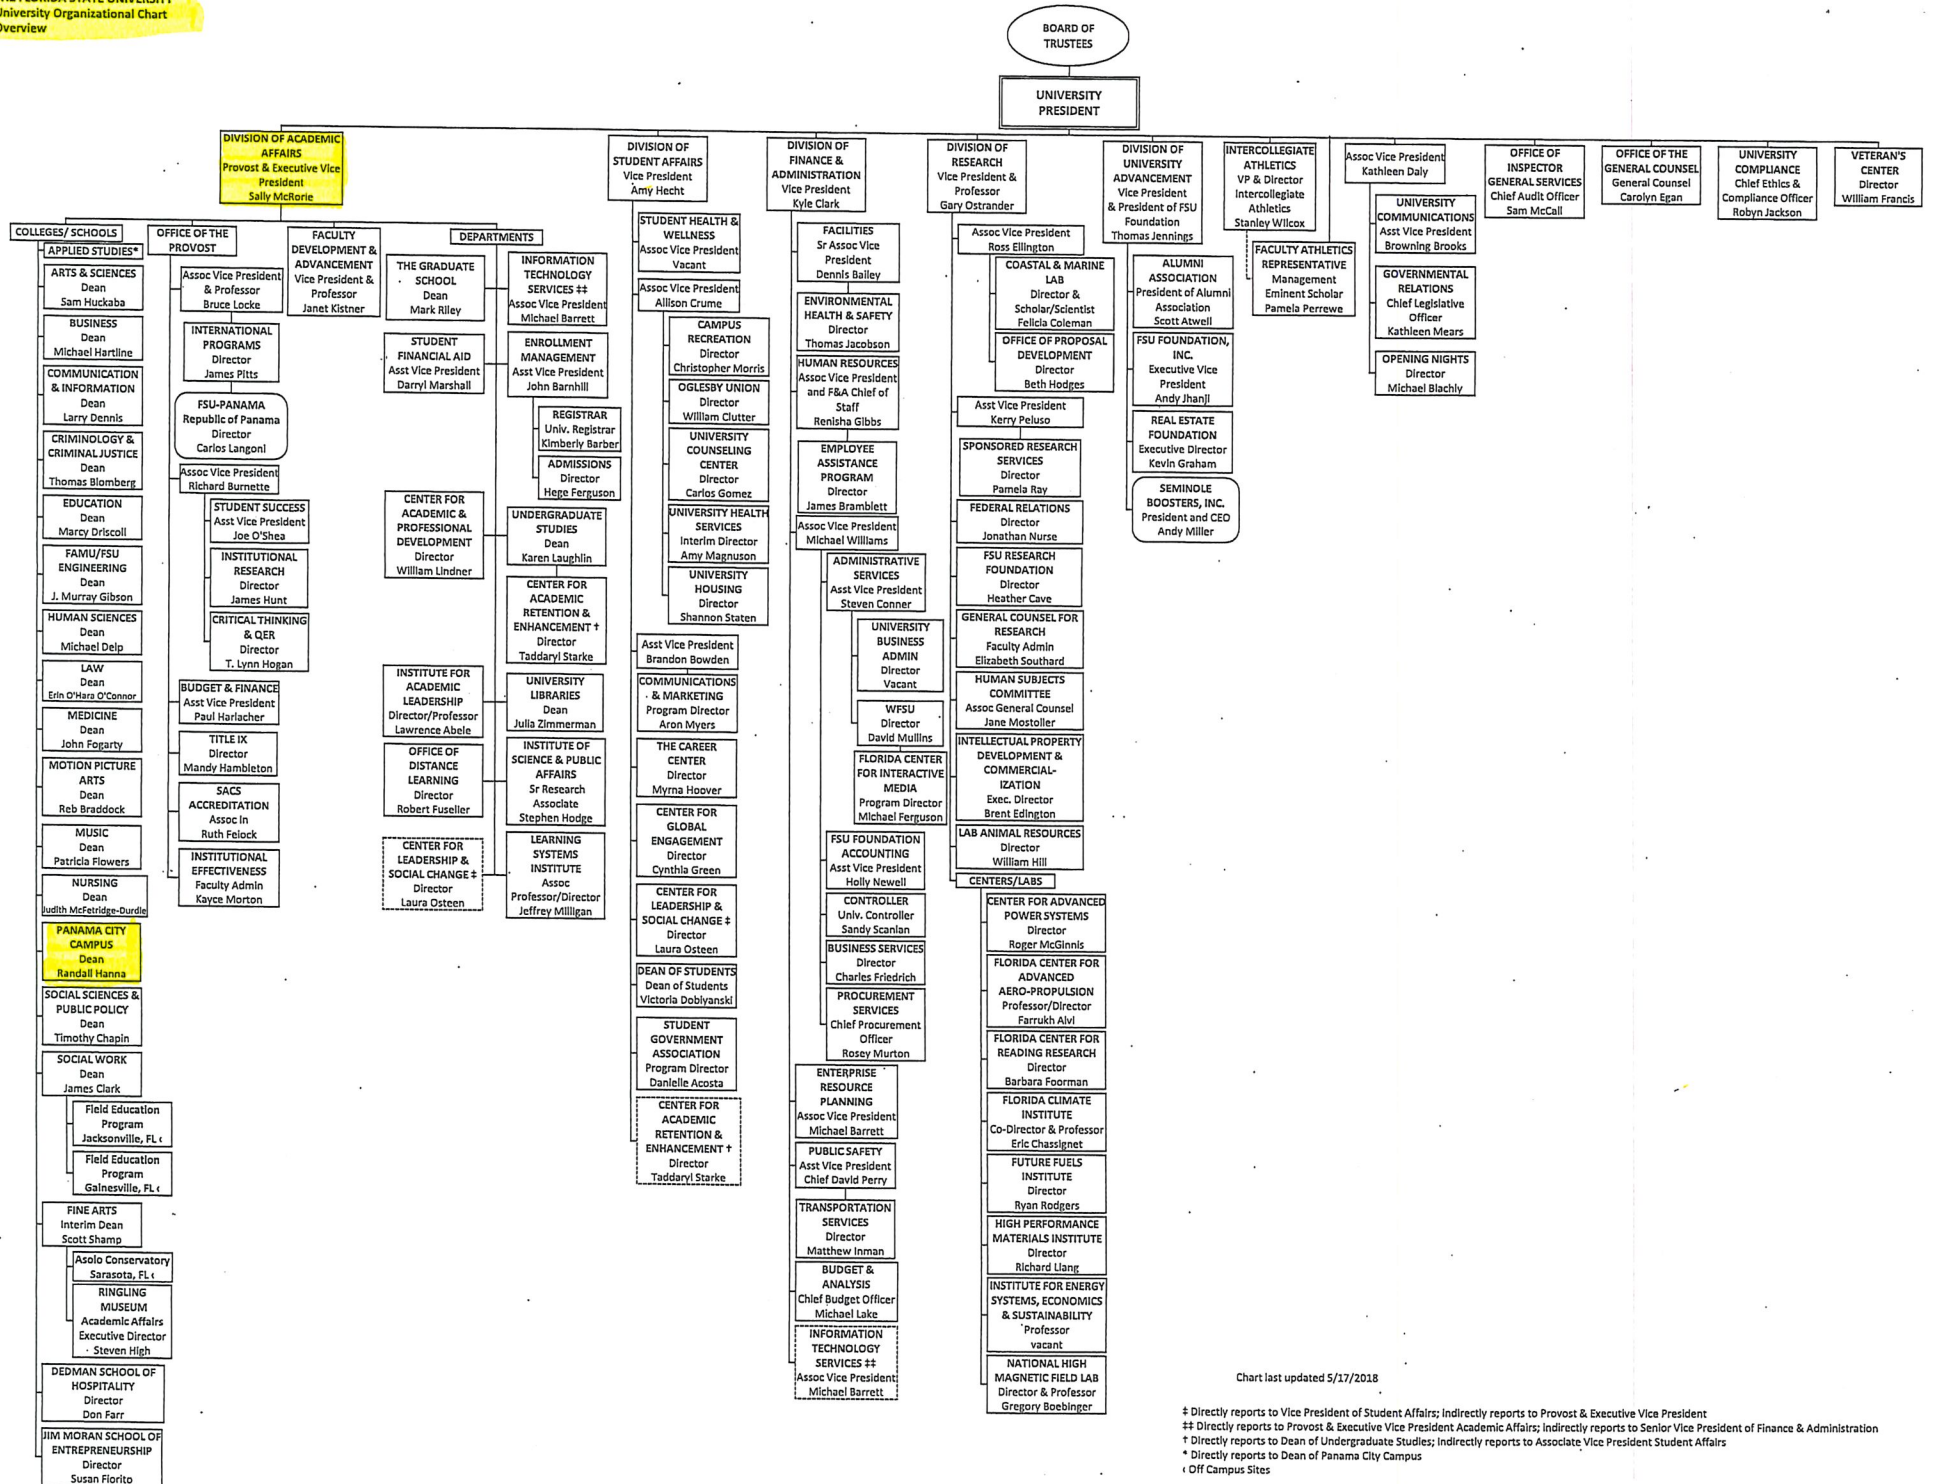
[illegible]
University Organizational Chart
Overview

BOARD OF TRUSTEES

UNIVERSITY PRESIDENT

DIVISION OF ACADEMIC AFFAIRS
Provost & Executive Vice President
Sally McRorie

COLLEGES/ SCHOOLS

APPLIED STUDIES*

ARTS & SCIENCES
Dean
Sam Huckaba

BUSINESS
Dean
Michael Hartline

COMMUNICATION & INFORMATION
Dean
Larry Dennis

CRIMINOLOGY & CRIMINAL JUSTICE
Dean
Thomas Blomberg

EDUCATION
Dean
Marcy Driscoll

FAMU/FSU ENGINEERING
Dean
J. Murray Gibson

HUMAN SCIENCES
Dean
Michael Delp

LAW
Dean
Erin O'Hara O'Connor

MEDICINE
Dean
John Fogarty

MOTION PICTURE ARTS
Dean
Reb Braddock

MUSIC
Dean
Patricia Flowers

NURSING
Dean
Judith McFetridge-Durdle

PANAMA CITY CAMPUS
Dean
Randall Hanna

SOCIAL SCIENCES & PUBLIC POLICY
Dean
Timothy Chapin

SOCIAL WORK
Dean
James Clark

Field Education Program
Jacksonville, FL ‹

Field Education Program
Gainesville, FL ‹

FINE ARTS
Interim Dean
Scott Shamp

Asolo Conservatory
Sarasota, FL ‹

RINGLING MUSEUM
Academic Affairs
Executive Director
Steven High

DEDMAN SCHOOL OF HOSPITALITY
Director
Don Farr

JIM MORAN SCHOOL OF ENTREPRENEURSHIP
Director
Susan Fiorito

OFFICE OF THE PROVOST

Assoc Vice President & Professor
Bruce Locke

INTERNATIONAL PROGRAMS
Director
James Pitts

FSU-PANAMA
Republic of Panama
Director
Carlos Langoni

Assoc Vice President
Richard Burnette

STUDENT SUCCESS
Asst Vice President
Joe O'Shea

INSTITUTIONAL RESEARCH
Director
James Hunt

CRITICAL THINKING & QER
Director
T. Lynn Hogan

BUDGET & FINANCE
Asst Vice President
Paul Harlacher

TITLE IX
Director
Mandy Hambleton

SACS ACCREDITATION
Assoc In
Ruth Feiock

INSTITUTIONAL EFFECTIVENESS
Faculty Admin
Kayce Morton

FACULTY DEVELOPMENT & ADVANCEMENT
Vice President & Professor
Janet Kistner

DEPARTMENTS

THE GRADUATE SCHOOL
Dean
Mark Riley

STUDENT FINANCIAL AID
Asst Vice President
Darryl Marshall

CENTER FOR ACADEMIC & PROFESSIONAL DEVELOPMENT
Director
William Lindner

INSTITUTE FOR ACADEMIC LEADERSHIP
Director/Professor
Lawrence Abele

OFFICE OF DISTANCE LEARNING
Director
Robert Fuselier

CENTER FOR LEADERSHIP & SOCIAL CHANGE ‡
Director
Laura Osteen

INFORMATION TECHNOLOGY SERVICES ‡‡
Assoc Vice President
Michael Barrett

ENROLLMENT MANAGEMENT
Asst Vice President
John Barnhill

REGISTRAR
Univ. Registrar
Kimberly Barber

ADMISSIONS
Director
Hege Ferguson

UNDERGRADUATE STUDIES
Dean
Karen Laughlin

CENTER FOR ACADEMIC RETENTION & ENHANCEMENT †
Director
Taddaryl Starke

UNIVERSITY LIBRARIES
Dean
Julia Zimmerman

INSTITUTE OF SCIENCE & PUBLIC AFFAIRS
Sr Research Associate
Stephen Hodge

LEARNING SYSTEMS INSTITUTE
Assoc Professor/Director
Jeffrey Milligan

DIVISION OF STUDENT AFFAIRS
Vice President
Amy Hecht

STUDENT HEALTH & WELLNESS
Assoc Vice President
Vacant

Assoc Vice President
Allison Crume

CAMPUS RECREATION
Director
Christopher Morris

OGLESBY UNION
Director
William Clutter

UNIVERSITY COUNSELING CENTER
Director
Carlos Gomez

UNIVERSITY HEALTH SERVICES
Interim Director
Amy Magnuson

UNIVERSITY HOUSING
Director
Shannon Staten

Asst Vice President
Brandon Bowden

COMMUNICATIONS & MARKETING
Program Director
Aron Myers

THE CAREER CENTER
Director
Myrna Hoover

CENTER FOR GLOBAL ENGAGEMENT
Director
Cynthia Green

CENTER FOR LEADERSHIP & SOCIAL CHANGE ‡
Director
Laura Osteen

DEAN OF STUDENTS
Dean of Students
Victoria Doblyanski

STUDENT GOVERNMENT ASSOCIATION
Program Director
Danielle Acosta

CENTER FOR ACADEMIC RETENTION & ENHANCEMENT †
Director
Taddaryl Starke

DIVISION OF FINANCE & ADMINISTRATION
Vice President
Kyle Clark

FACILITIES
Sr Assoc Vice President
Dennis Bailey

ENVIRONMENTAL HEALTH & SAFETY
Director
Thomas Jacobson

HUMAN RESOURCES
Assoc Vice President and F&A Chief of Staff
Renisha Gibbs

EMPLOYEE ASSISTANCE PROGRAM
Director
James Bramblett

Assoc Vice President
Michael Williams

ADMINISTRATIVE SERVICES
Asst Vice President
Steven Conner

UNIVERSITY BUSINESS ADMIN
Director
Vacant

WFSU
Director
David Mullins

FLORIDA CENTER FOR INTERACTIVE MEDIA
Program Director
Michael Ferguson

FSU FOUNDATION ACCOUNTING
Asst Vice President
Holly Newell

CONTROLLER
Univ. Controller
Sandy Scanlan

BUSINESS SERVICES
Director
Charles Friedrich

PROCUREMENT SERVICES
Chief Procurement Officer
Rosey Murton

ENTERPRISE RESOURCE PLANNING
Assoc Vice President
Michael Barrett

PUBLIC SAFETY
Asst Vice President
Chief David Perry

TRANSPORTATION SERVICES
Director
Matthew Inman

BUDGET & ANALYSIS
Chief Budget Officer
Michael Lake

INFORMATION TECHNOLOGY SERVICES ‡‡
Assoc Vice President
Michael Barrett

DIVISION OF RESEARCH
Vice President & Professor
Gary Ostrander

Assoc Vice President
Ross Ellington

COASTAL & MARINE LAB
Director & Scholar/Scientist
Felicia Coleman

OFFICE OF PROPOSAL DEVELOPMENT
Director
Beth Hodges

Asst Vice President
Kerry Peluso

SPONSORED RESEARCH SERVICES
Director
Pamela Ray

FEDERAL RELATIONS
Director
Jonathan Nurse

FSU RESEARCH FOUNDATION
Director
Heather Cave

GENERAL COUNSEL FOR RESEARCH
Faculty Admin
Elizabeth Southard

HUMAN SUBJECTS COMMITTEE
Assoc General Counsel
Jane Mostoller

INTELLECTUAL PROPERTY DEVELOPMENT & COMMERCIALIZATION
Exec. Director
Brent Edington

LAB ANIMAL RESOURCES
Director
William Hill

CENTERS/LABS

CENTER FOR ADVANCED POWER SYSTEMS
Director
Roger McGinnis

FLORIDA CENTER FOR ADVANCED AERO-PROPULSION
Professor/Director
Farrukh Alvi

FLORIDA CENTER FOR READING RESEARCH
Director
Barbara Foorman

FLORIDA CLIMATE INSTITUTE
Co-Director & Professor
Eric Chassignet

FUTURE FUELS INSTITUTE
Director
Ryan Rodgers

HIGH PERFORMANCE MATERIALS INSTITUTE
Director
Richard Liang

INSTITUTE FOR ENERGY SYSTEMS, ECONOMICS & SUSTAINABILITY
Professor
vacant

NATIONAL HIGH MAGNETIC FIELD LAB
Director & Professor
Gregory Boebinger

DIVISION OF UNIVERSITY ADVANCEMENT
Vice President & President of FSU Foundation
Thomas Jennings

ALUMNI ASSOCIATION
President of Alumni Association
Scott Atwell

FSU FOUNDATION, INC.
Executive Vice President
Andy Jhanji

REAL ESTATE FOUNDATION
Executive Director
Kevin Graham

SEMINOLE BOOSTERS, INC.
President and CEO
Andy Miller

INTERCOLLEGIATE ATHLETICS
VP & Director Intercollegiate Athletics
Stanley Wilcox

FACULTY ATHLETICS REPRESENTATIVE
Management Eminent Scholar
Pamela Perrewe

Assoc Vice President
Kathleen Daly

UNIVERSITY COMMUNICATIONS
Asst Vice President
Browning Brooks

GOVERNMENTAL RELATIONS
Chief Legislative Officer
Kathleen Mears

OPENING NIGHTS
Director
Michael Blachly

OFFICE OF INSPECTOR GENERAL SERVICES
Chief Audit Officer
Sam McCall

OFFICE OF THE GENERAL COUNSEL
General Counsel
Carolyn Egan

UNIVERSITY COMPLIANCE
Chief Ethics & Compliance Officer
Robyn Jackson

VETERAN'S CENTER
Director
William Francis

Chart last updated 5/17/2018

‡ Directly reports to Vice President of Student Affairs; Indirectly reports to Provost & Executive Vice President
‡‡ Directly reports to Provost & Executive Vice President Academic Affairs; Indirectly reports to Senior Vice President of Finance & Administration
† Directly reports to Dean of Undergraduate Studies; Indirectly reports to Associate Vice President Student Affairs
* Directly reports to Dean of Panama City Campus
‹ Off Campus Sites